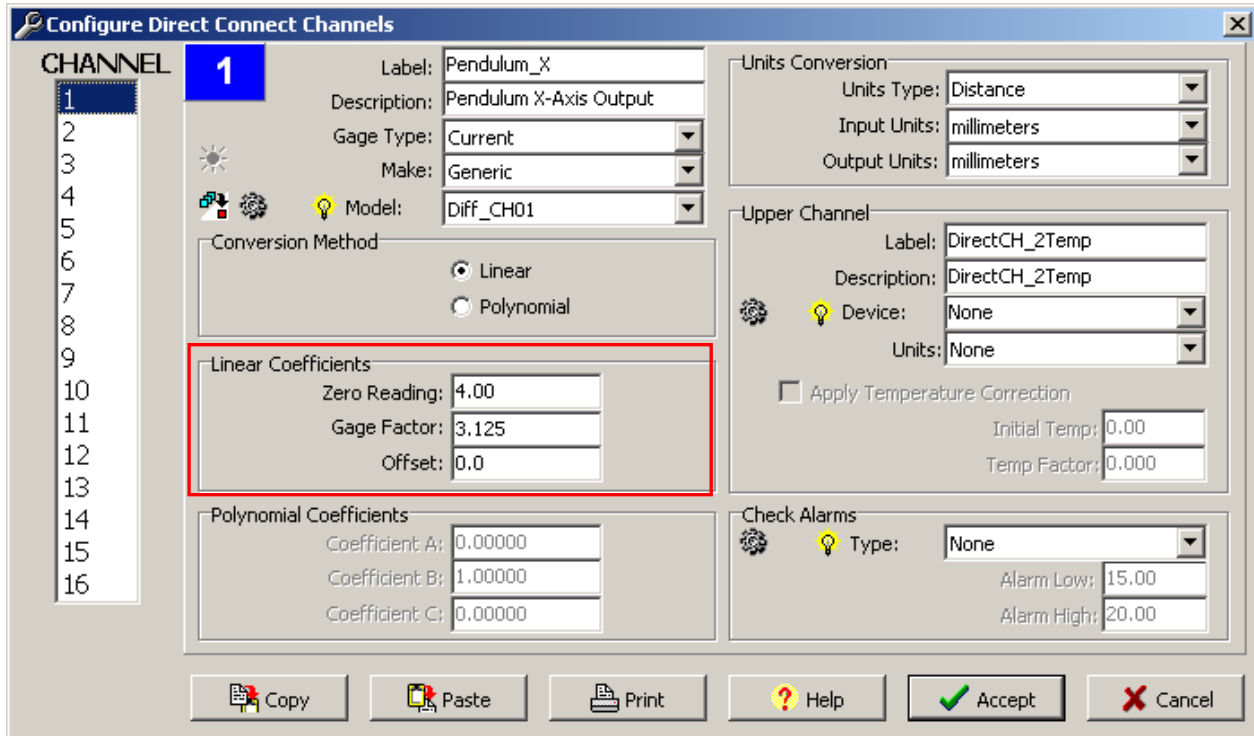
Configure Direct Connect Channels

CHANNEL
1
2
3
4
5
6
7
8
9
10
11
12
13
14
15
16

1

Label: Pendulum_X
Description: Pendulum X-Axis Output
Gage Type: Current
Make: Generic
Model: Diff_CH01

Conversion Method
Linear
Polynomial

Linear Coefficients
Zero Reading: 4.00
Gage Factor: 3.125
Offset: 0.0

Polynomial Coefficients
Coefficient A: 0.00000
Coefficient B: 1.00000
Coefficient C: 0.00000

Units Conversion
Units Type: Distance
Input Units: millimeters
Output Units: millimeters

Upper Channel
Label: DirectCH_2Temp
Description: DirectCH_2Temp
Device: None
Units: None
Apply Temperature Correction
Initial Temp: 0.00
Temp Factor: 0.000

Check Alarms
Type: None
Alarm Low: 15.00
Alarm High: 20.00

Copy
Paste
Print
Help
Accept
Cancel